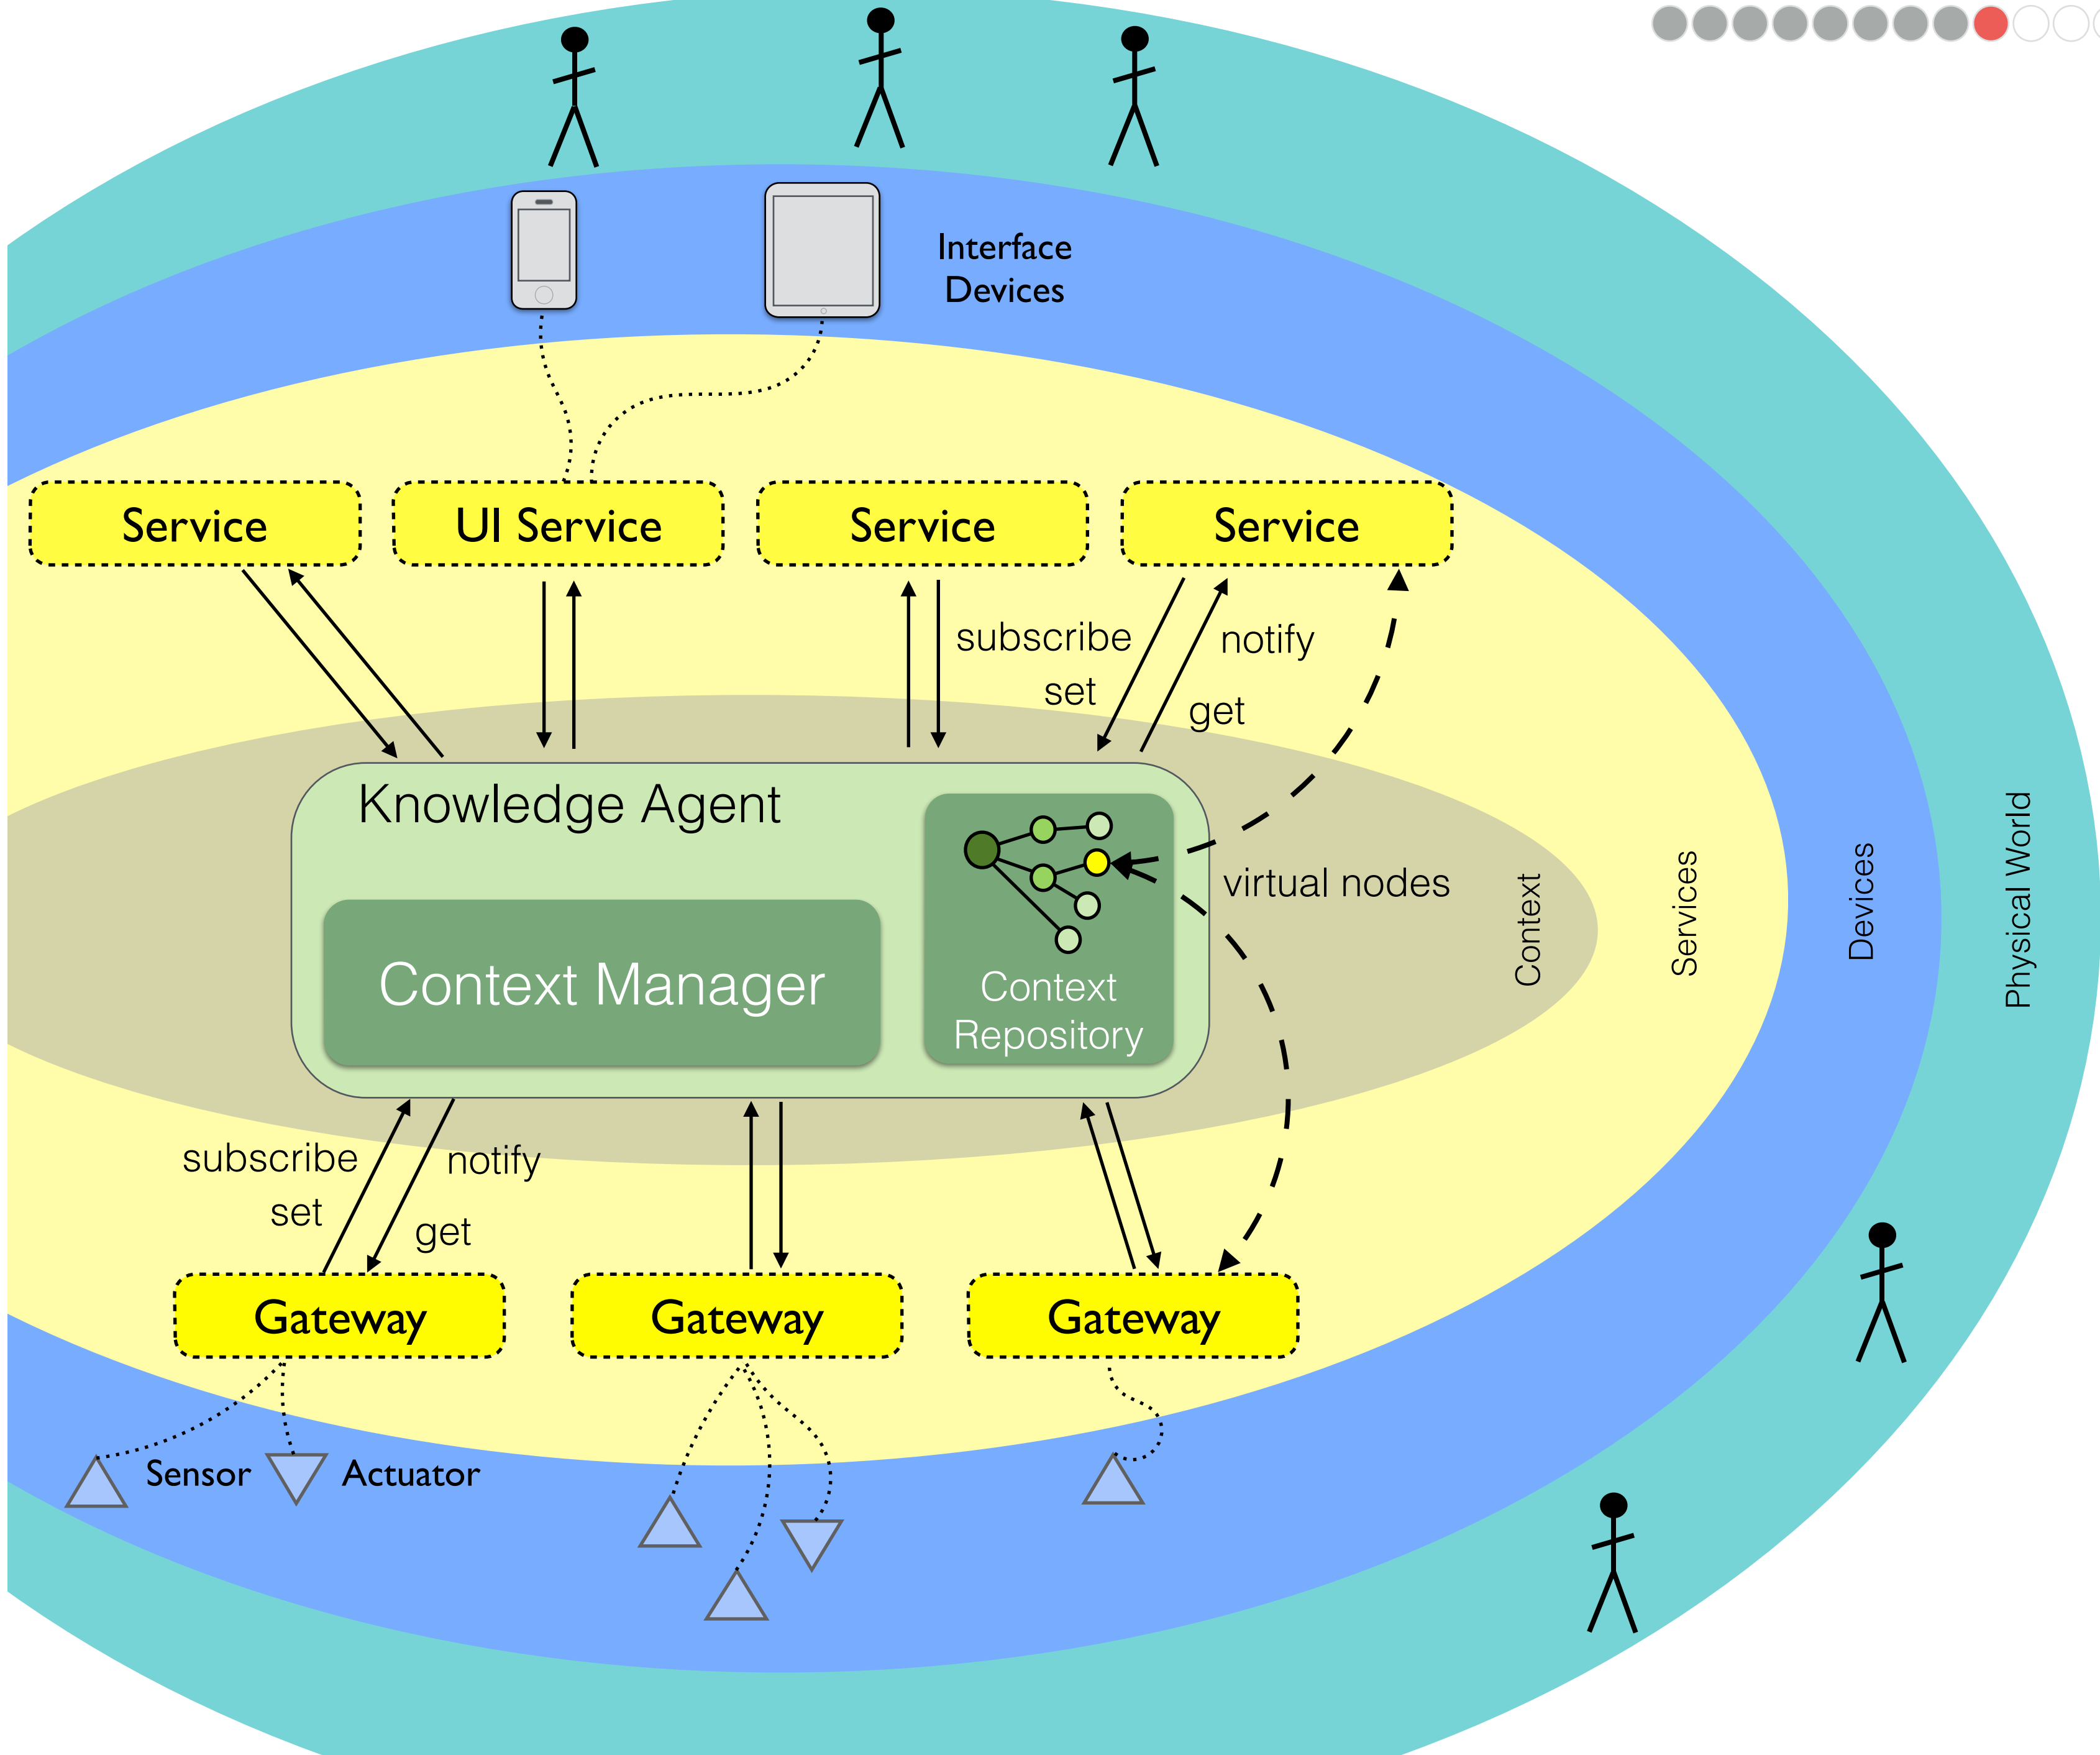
Interface Devices

Service

UI Service

Service

Service

subscribe

set

notify

get

Knowledge Agent

Context Manager

Context Repository

virtual nodes

Context

Services

Devices

Physical World

subscribe

set

notify

get

Gateway

Gateway

Gateway

Sensor

Actuator